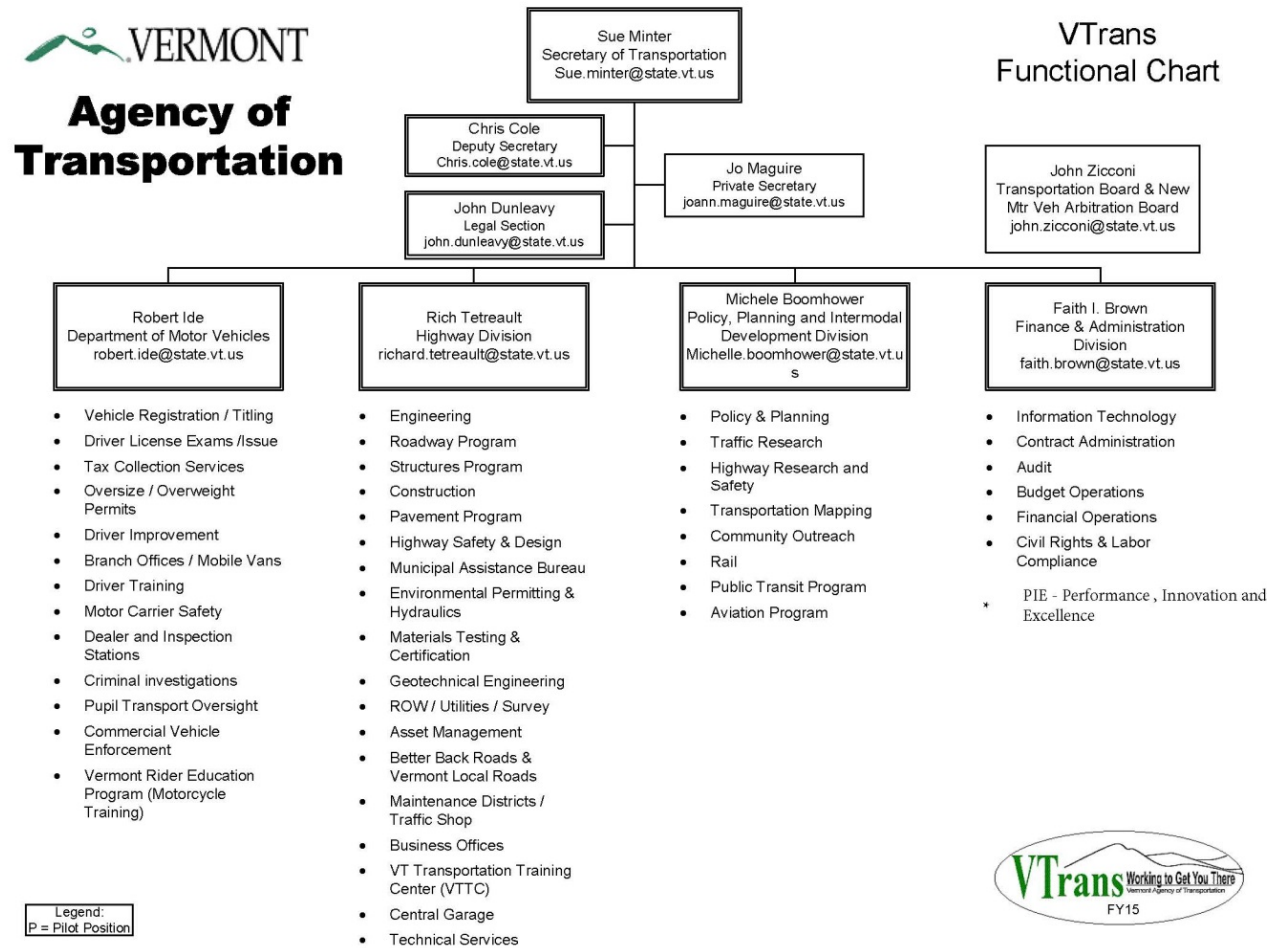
VERMONT

Agency of Transportation

Sue Minter
Secretary of Transportation
Sue.minter@state.vt.us

VTrans
Functional Chart

Chris Cole
Deputy Secretary
Chris.cole@state.vt.us

Jo Maguire
Private Secretary
joann.maguire@state.vt.us

John Dunleavy
Legal Section
john.dunleavy@state.vt.us

John Zicconi
Transportation Board & New Mtr Veh Arbitration Board
john.zicconi@state.vt.us

Robert Ide
Department of Motor Vehicles
robert.ide@state.vt.us

- Vehicle Registration / Titling
- Driver License Exams /Issue
- Tax Collection Services
- Oversize / Overweight Permits
- Driver Improvement
- Branch Offices / Mobile Vans
- Driver Training
- Motor Carrier Safety
- Dealer and Inspection Stations
- Criminal investigations
- Pupil Transport Oversight
- Commercial Vehicle Enforcement
- Vermont Rider Education Program (Motorcycle Training)

Rich Tetreault
Highway Division
richard.tetreault@state.vt.us

- Engineering
- Roadway Program
- Structures Program
- Construction
- Pavement Program
- Highway Safety & Design
- Municipal Assistance Bureau
- Environmental Permitting & Hydraulics
- Materials Testing & Certification
- Geotechnical Engineering
- ROW / Utilities / Survey
- Asset Management
- Better Back Roads & Vermont Local Roads
- Maintenance Districts / Traffic Shop
- Business Offices
- VT Transportation Training Center (VTTC)
- Central Garage
- Technical Services

Michele Boomhower
Policy, Planning and Intermodal Development Division
Michelle.boomhower@state.vt.us

- Policy & Planning
- Traffic Research
- Highway Research and Safety
- Transportation Mapping
- Community Outreach
- Rail
- Public Transit Program
- Aviation Program

Faith I. Brown
Finance & Administration Division
faith.brown@state.vt.us

- Information Technology
- Contract Administration
- Audit
- Budget Operations
- Financial Operations
- Civil Rights & Labor Compliance

* PIE - Performance , Innovation and Excellence

Legend:
P = Pilot Position

VTrans Working to Get You There
Vermont Agency of Transportation
FY15